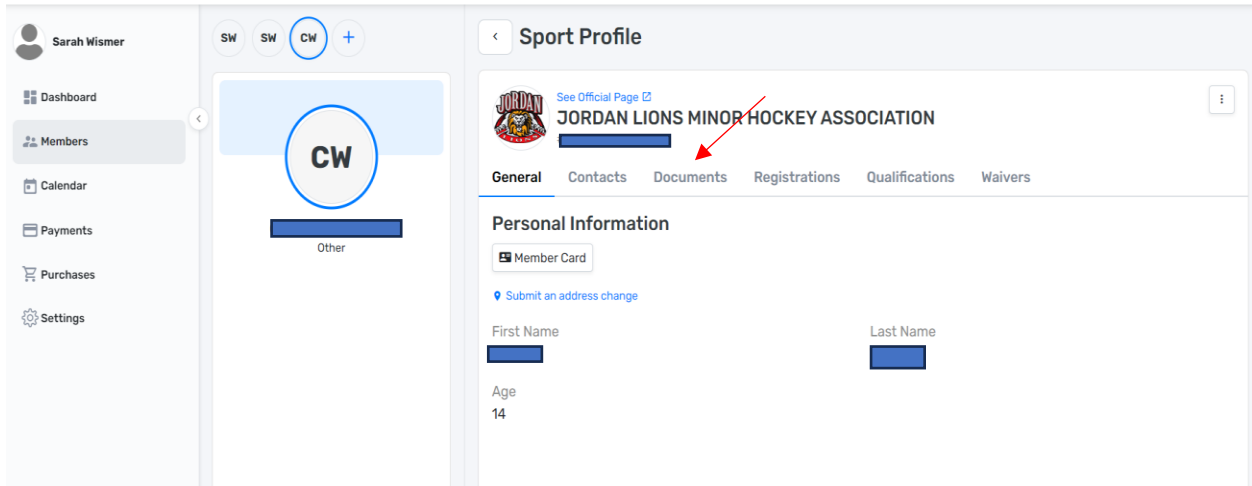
Sarah Wismer

Dashboard

Members

Calendar

Payments

Purchases

Settings

SW SW CW +

CW

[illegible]

Other

‹ Sport Profile

JORDAN

See Official Page

JORDAN LIONS MINOR HOCKEY ASSOCIATION

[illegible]

General Contacts Documents Registrations Qualifications Waivers

Personal Information

Member Card

Submit an address change

First Name

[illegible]

Last Name

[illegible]

Age

14